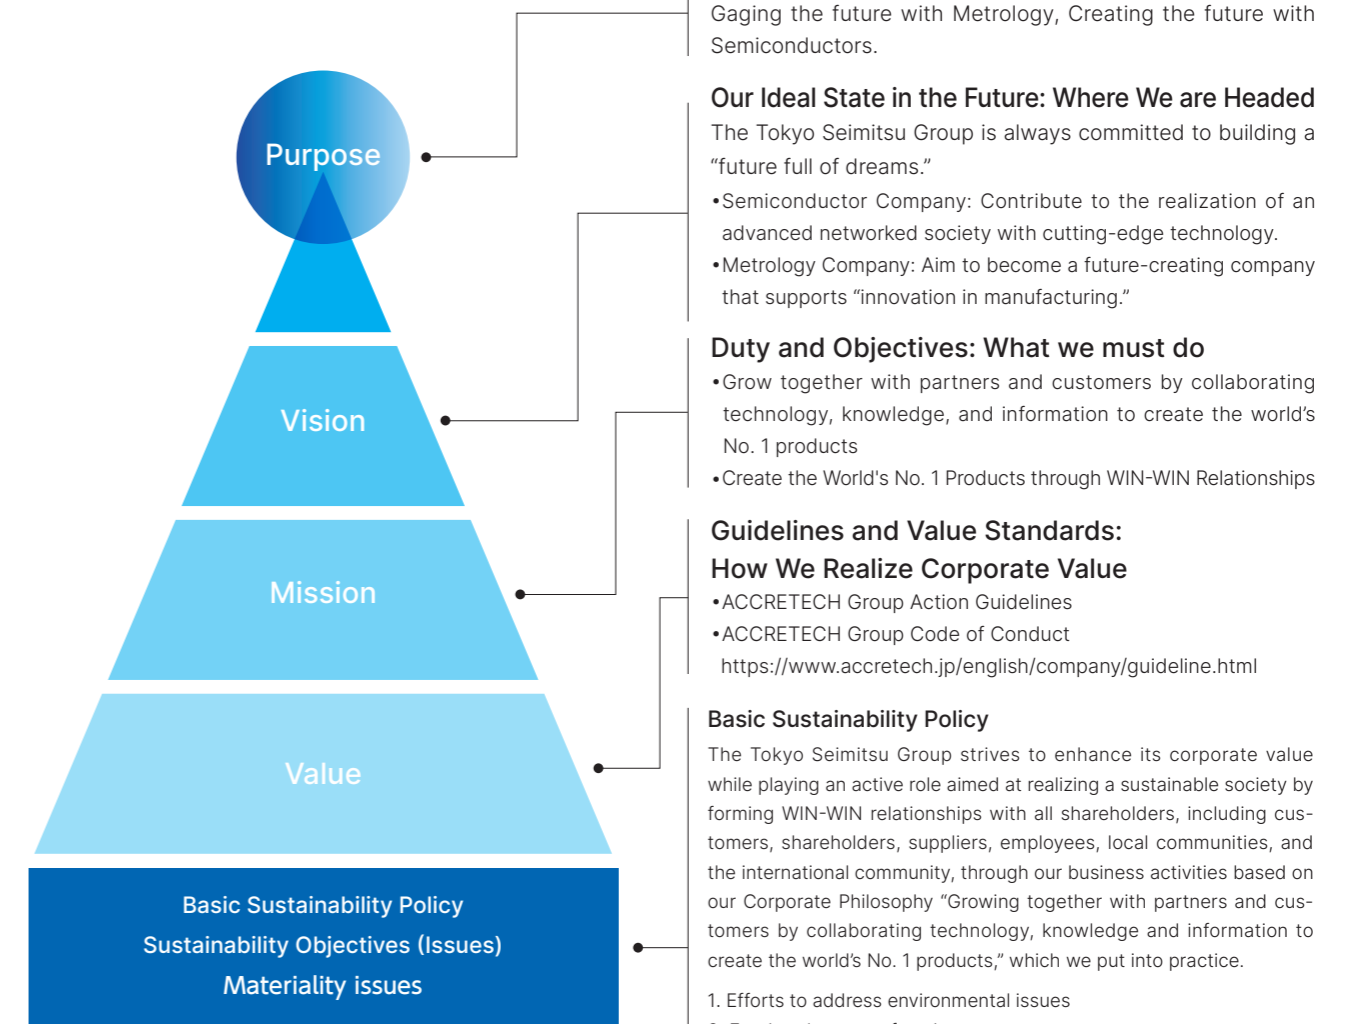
Purpose

Vision

Mission

Value

Basic Sustainability Policy
Sustainability Objectives (Issues)
Materiality issues

Gaging the future with Metrology, Creating the future with Semiconductors.

Our Ideal State in the Future: Where We are Headed

The Tokyo Seimitsu Group is always committed to building a "future full of dreams."

•Semiconductor Company: Contribute to the realization of an advanced networked society with cutting-edge technology.

•Metrology Company: Aim to become a future-creating company that supports "innovation in manufacturing."

Duty and Objectives: What we must do

•Grow together with partners and customers by collaborating technology, knowledge, and information to create the world's No. 1 products

•Create the World's No. 1 Products through WIN-WIN Relationships

Guidelines and Value Standards:
How We Realize Corporate Value

•ACCRETECH Group Action Guidelines

•ACCRETECH Group Code of Conduct
https://www.accretech.jp/english/company/guideline.html

Basic Sustainability Policy

The Tokyo Seimitsu Group strives to enhance its corporate value while playing an active role aimed at realizing a sustainable society by forming WIN-WIN relationships with all shareholders, including customers, shareholders, suppliers, employees, local communities, and the international community, through our business activities based on our Corporate Philosophy "Growing together with partners and customers by collaborating technology, knowledge and information to create the world's No. 1 products," which we put into practice.

1. Efforts to address environmental issues

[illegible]